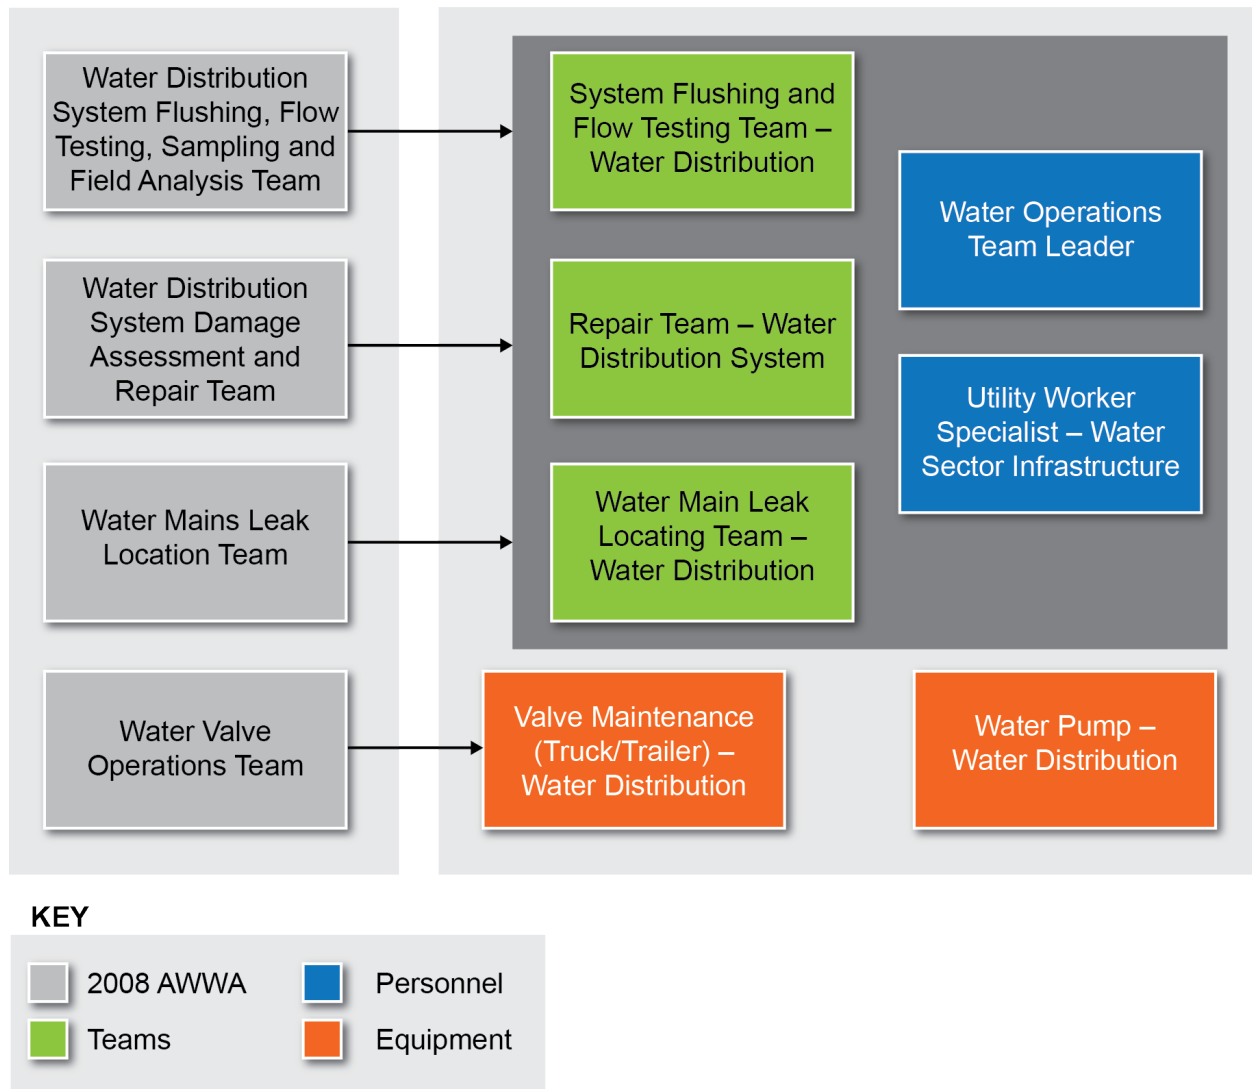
Water Distribution System Flushing, Flow Testing, Sampling and Field Analysis Team

Water Distribution System Damage Assessment and Repair Team

Water Mains Leak Location Team

Water Valve Operations Team

System Flushing and Flow Testing Team – Water Distribution

Repair Team – Water Distribution System

Water Main Leak Locating Team – Water Distribution

Water Operations Team Leader

Utility Worker Specialist – Water Sector Infrastructure

Valve Maintenance (Truck/Trailer) – Water Distribution

Water Pump – Water Distribution

KEY

2008 AWWA

Teams

Personnel

Equipment